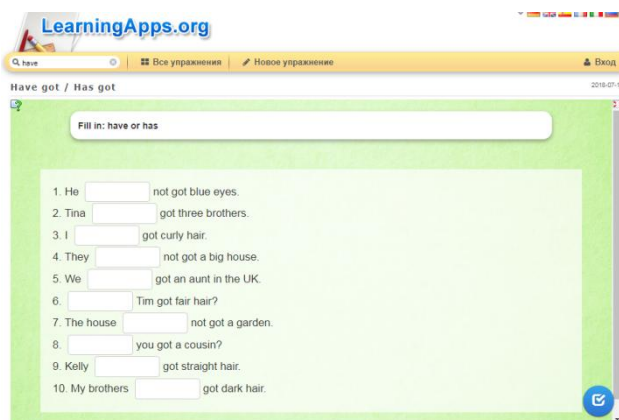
LearningApps.org

have

Все упражнения | Новое упражнение

Вход

Have got / Has got

2016-07-

Fill in: have or has

1. He [ ] not got blue eyes.
2. Tina [ ] got three brothers.
3. I [ ] got curly hair.
4. They [ ] not got a big house.
5. We [ ] got an aunt in the UK.
6. [ ] Tim got fair hair?
7. The house [ ] not got a garden.
8. [ ] you got a cousin?
9. Kelly [ ] got straight hair.
10. My brothers [ ] got dark hair.